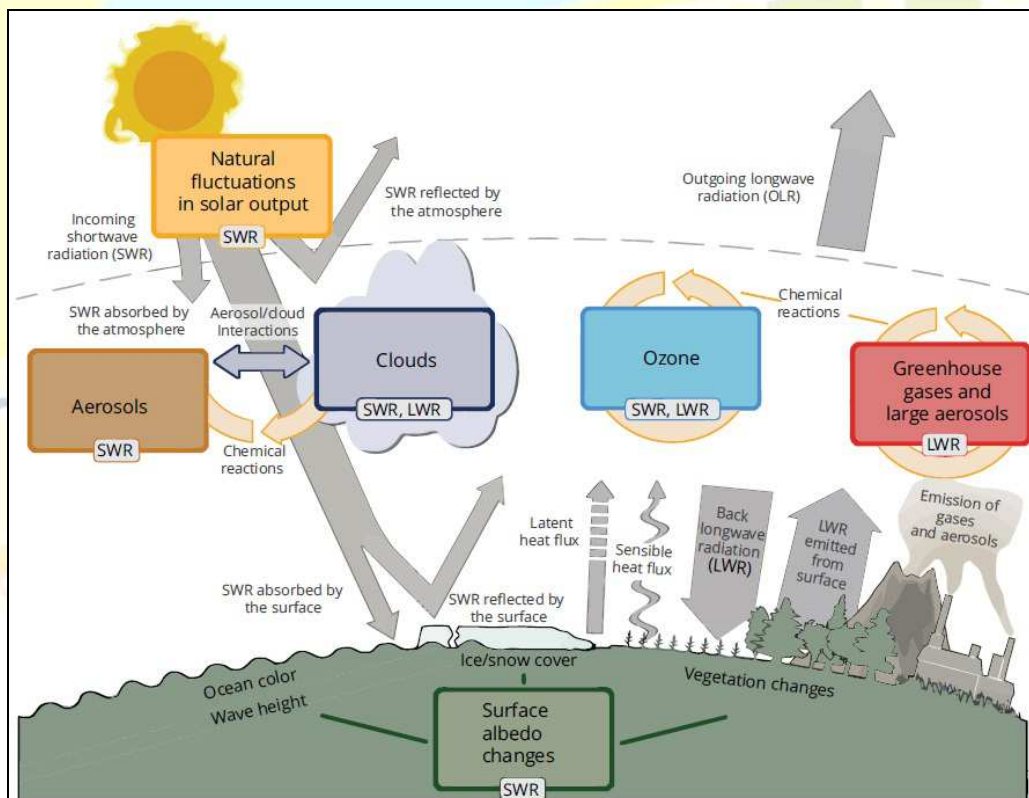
Natural fluctuations in solar output
SWR

Incoming shortwave radiation (SWR)

SWR reflected by the atmosphere

Outgoing longwave radiation (OLR)

SWR absorbed by the atmosphere

Aerosol/cloud Interactions

Aerosols
SWR

Clouds
SWR, LWR

Chemical reactions

Ozone
SWR, LWR

Chemical reactions

Greenhouse gases and large aerosols
LWR

Emission of gases and aerosols

Latent heat flux

Sensible heat flux

Back longwave radiation (LWR)

LWR emitted from surface

SWR absorbed by the surface

SWR reflected by the surface

Ice/snow cover

Ocean color

Wave height

Vegetation changes

Surface albedo changes
SWR